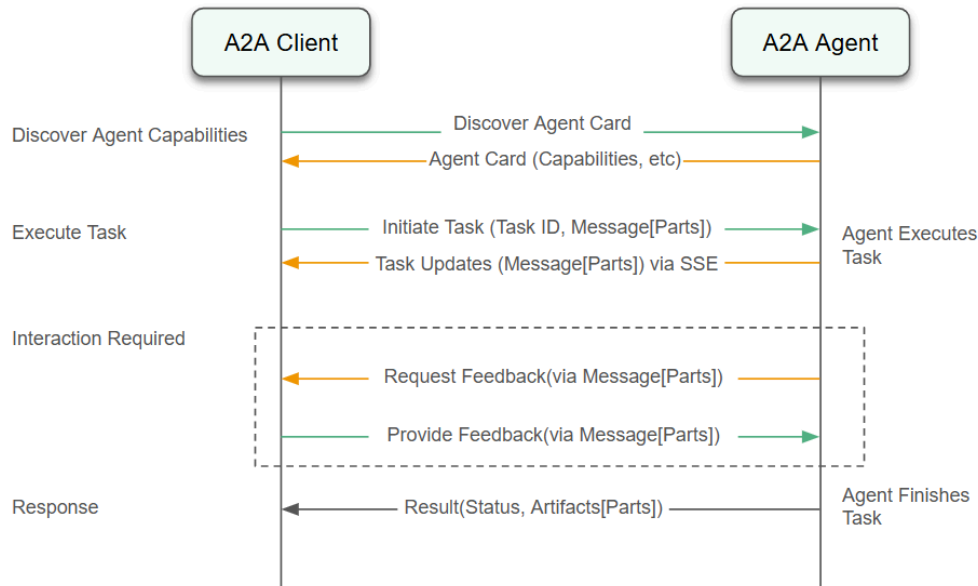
A2A Client

A2A Agent

Discover Agent Capabilities

Discover Agent Card

Agent Card (Capabilities, etc)

Execute Task

Initiate Task (Task ID, Message[Parts])

Agent Executes Task

Task Updates (Message[Parts]) via SSE

Interaction Required

Request Feedback(via Message[Parts])

Provide Feedback(via Message[Parts])

Response

Result(Status, Artifacts[Parts])

Agent Finishes Task